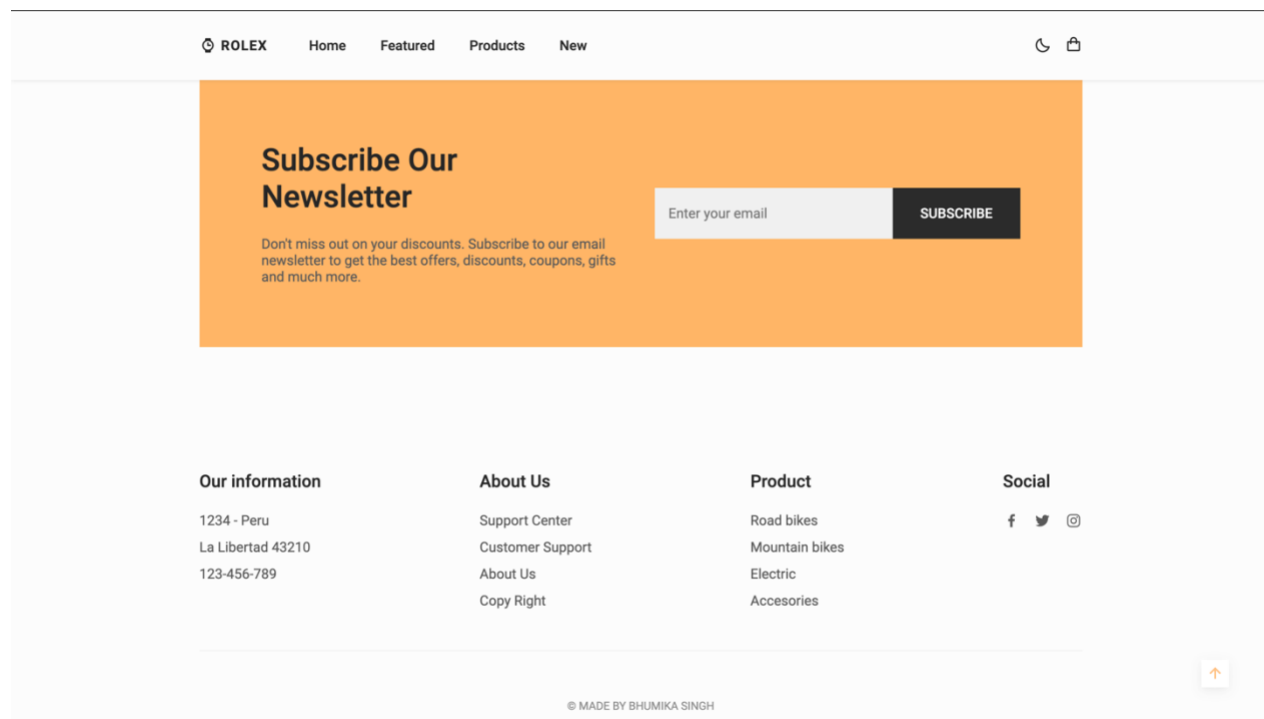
ROLEX Home Featured Products New

Subscribe Our Newsletter

Don't miss out on your discounts. Subscribe to our email newsletter to get the best offers, discounts, coupons, gifts and much more.

Enter your email

SUBSCRIBE

Our information

1234 - Peru

La Libertad 43210

123-456-789

About Us

Support Center

Customer Support

About Us

Copy Right

Product

Road bikes

Mountain bikes

Electric

Accesories

Social

© MADE BY BHUMIKA SINGH